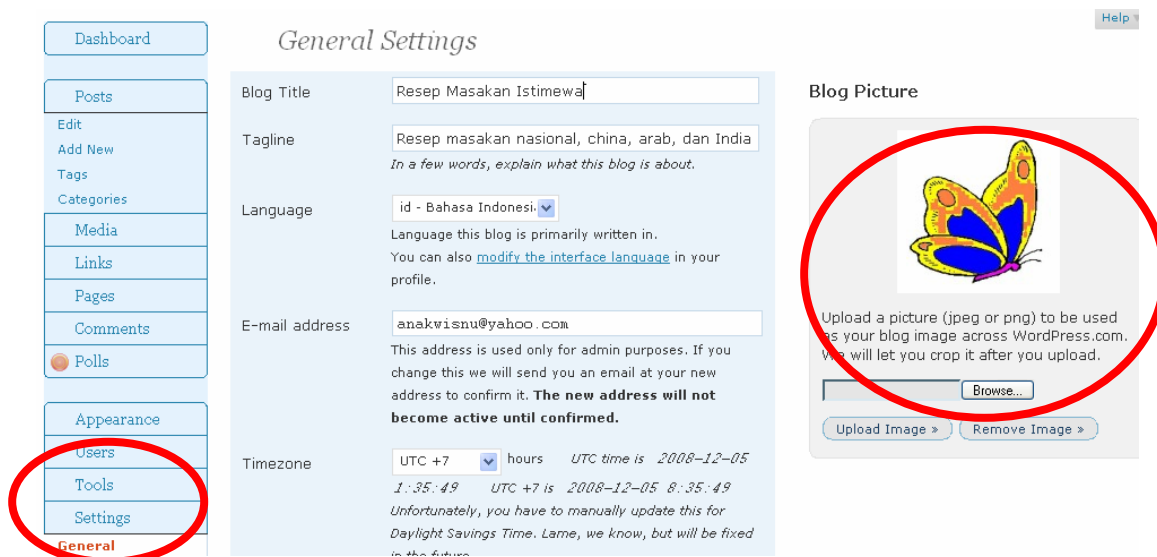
Help

Dashboard

Posts
Edit
Add New
Tags
Categories

Media
Links
Pages
Comments
Polls

Appearance
Users
Tools
Settings
General

General Settings

Blog Title
Resep Masakan Istimewa

Tagline
Resep masakan nasional, china, arab, dan India
In a few words, explain what this blog is about.

Language
id - Bahasa Indonesi
Language this blog is primarily written in.
You can also modify the interface language in your profile.

E-mail address
anakwisnu@yahoo.com
This address is used only for admin purposes. If you change this we will send you an email at your new address to confirm it. The new address will not become active until confirmed.

Timezone
UTC +7 hours UTC time is 2008-12-05 1:35:49 UTC +7 is 2008-12-05 8:35:49
Unfortunately, you have to manually update this for Daylight Savings Time. Lame, we know, but will be fixed in the future.

Blog Picture

Upload a picture (jpeg or png) to be used as your blog image across WordPress.com. We will let you crop it after you upload.

Browse...

Upload Image »
Remove Image »